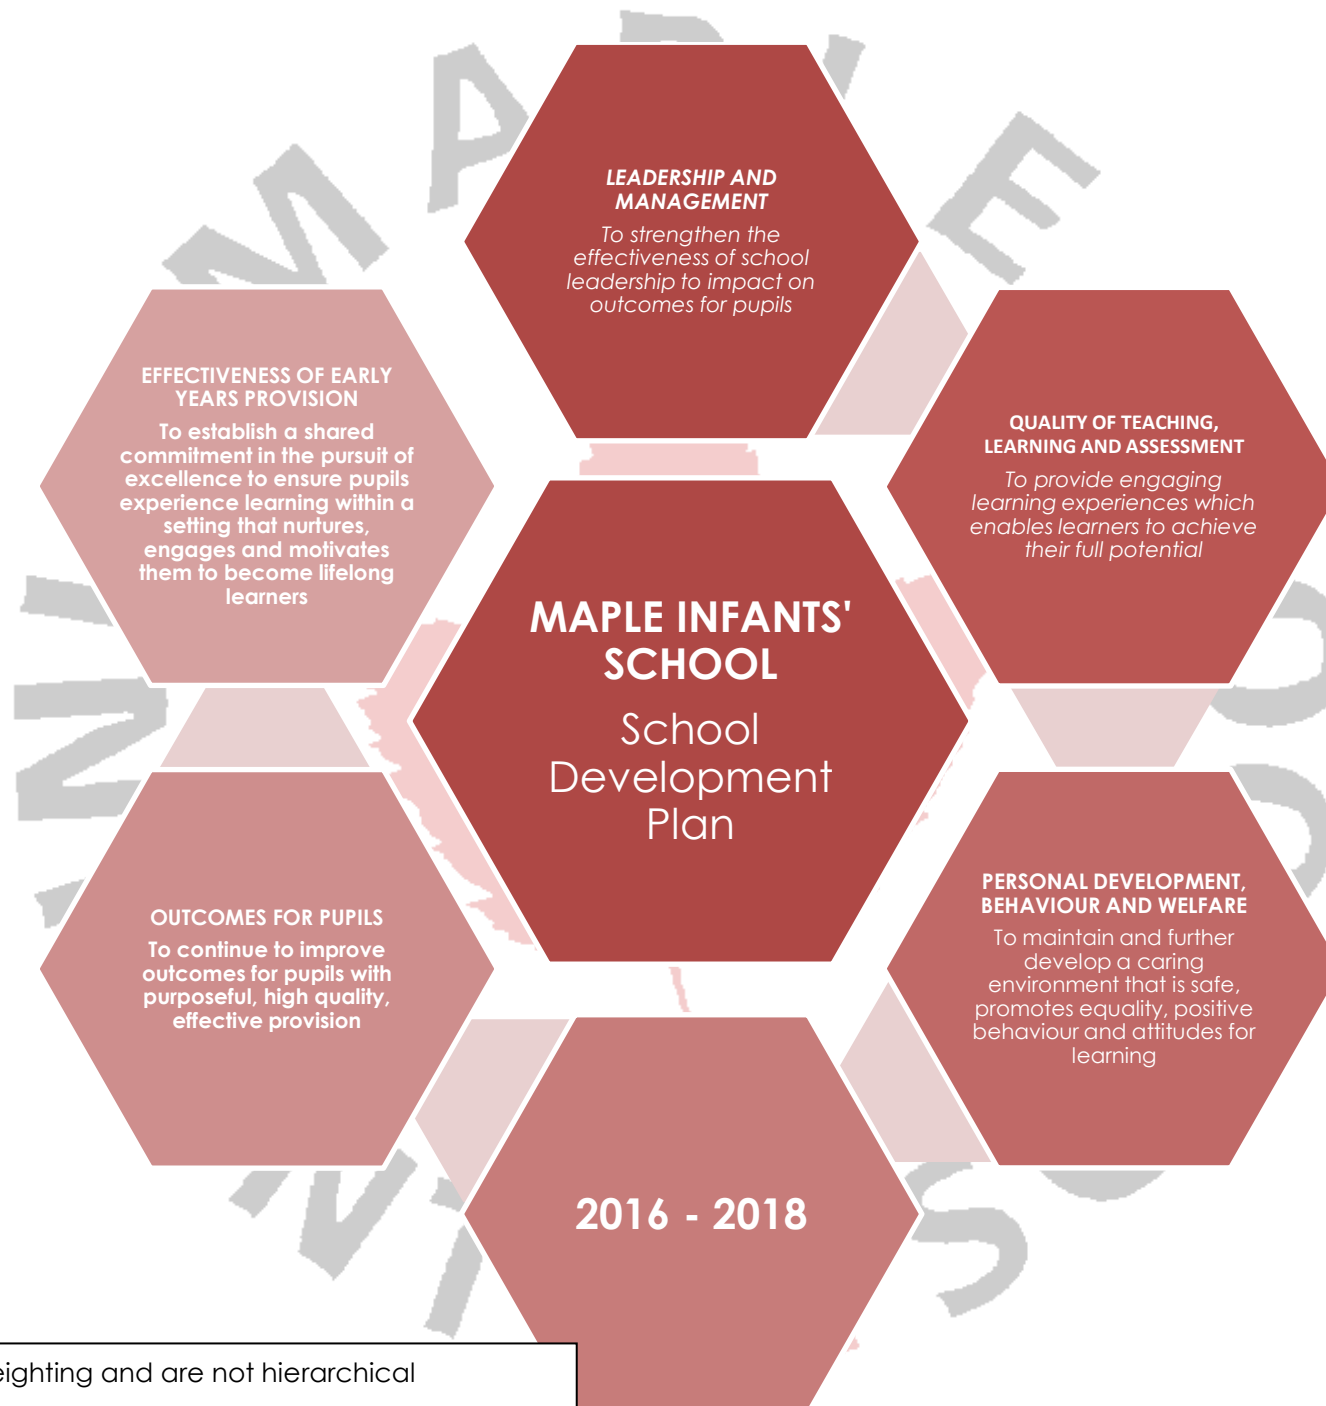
LEADERSHIP AND MANAGEMENT

To strengthen the effectiveness of school leadership to impact on outcomes for pupils

EFFECTIVENESS OF EARLY YEARS PROVISION

To establish a shared commitment in the pursuit of excellence to ensure pupils experience learning within a setting that nurtures, engages and motivates them to become lifelong learners

QUALITY OF TEACHING, LEARNING AND ASSESSMENT

To provide engaging learning experiences which enables learners to achieve their full potential

MAPLE INFANTS' SCHOOL

School Development Plan

OUTCOMES FOR PUPILS

To continue to improve outcomes for pupils with purposeful, high quality, effective provision

PERSONAL DEVELOPMENT, BEHAVIOUR AND WELFARE

To maintain and further develop a caring environment that is safe, promotes equality, positive behaviour and attitudes for learning

2016 - 2018

eighting and are not hierarchical